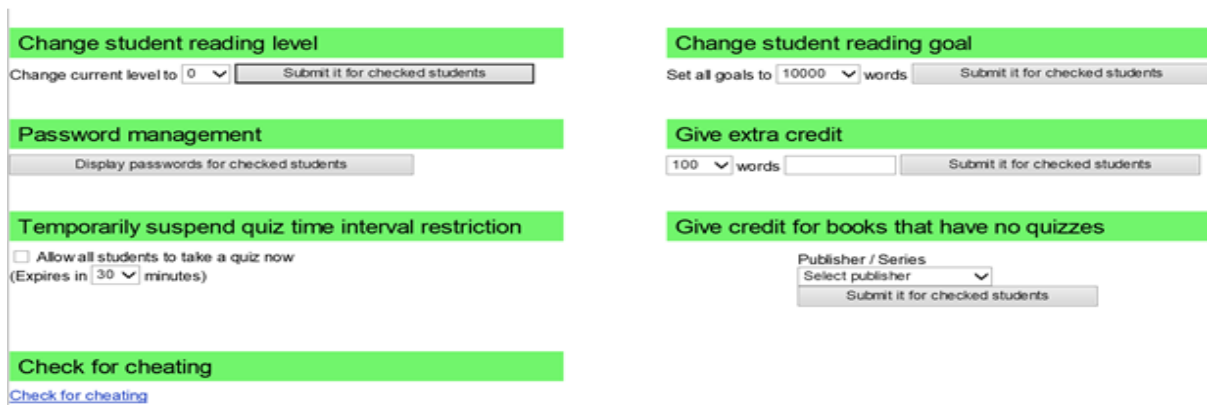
Change student reading level

Change current level to 0 Submit it for checked students

Password management

Display passwords for checked students

Temporarily suspend quiz time interval restriction

Allow all students to take a quiz now
(Expires in 30 minutes)

Check for cheating

Check for cheating

Change student reading goal

Set all goals to 10000 words Submit it for checked students

Give extra credit

100 words Submit it for checked students

Give credit for books that have no quizzes

Publisher / Series
Select publisher
Submit it for checked students